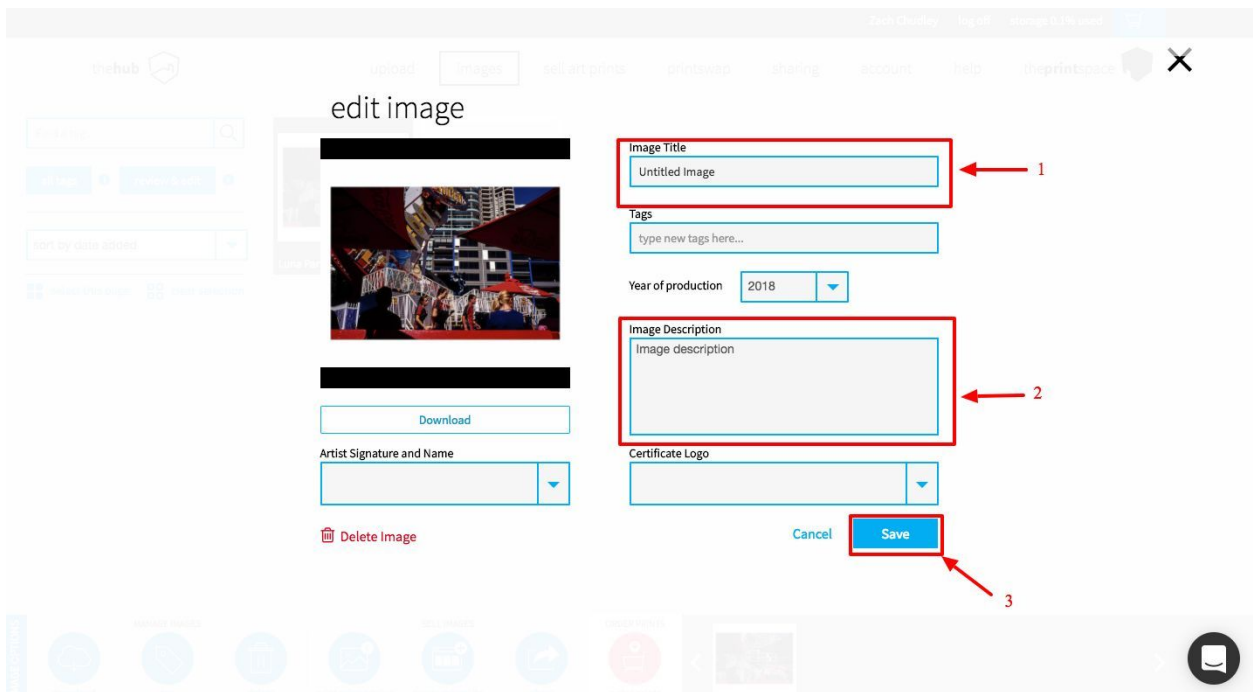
Zach Chudley log off storage 0.1% used

thehub

upload images sell art prints printswap sharing account help theprintspace

edit image

Image Title

Untitled Image

1

Tags

type new tags here...

Year of production 2018

Image Description

Image description

2

Download

Artist Signature and Name

Certificate Logo

Delete Image

Cancel

Save

3